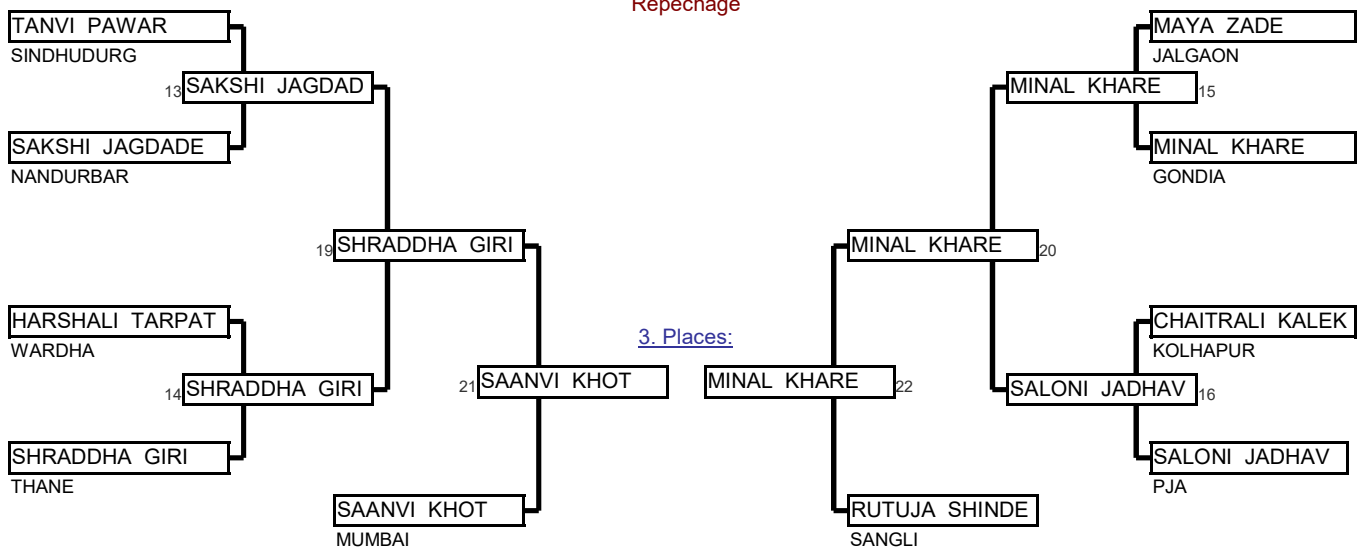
Repechage

TANVI PAWAR
SINDHUDURG
13 SAKSHI JAGDAD
SAKSHI JAGDADE
NANDURBAR
19 SHRADDHA GIRI
HARSHALI TARPAT
WARDHA
14 SHRADDHA GIRI
SHRADDHA GIRI
THANE
21 SAANVI KHOT
SAANVI KHOT
MUMBAI

3. Places:

MAYA ZADE
JALGAON
MINAL KHARE 15
MINAL KHARE
GONDIA
MINAL KHARE 20
CHAITRALI KALEK
KOLHAPUR
SALONI JADHAV 16
SALONI JADHAV
PJA
MINAL KHARE 22
RUTUJA SHINDE
SANGLI